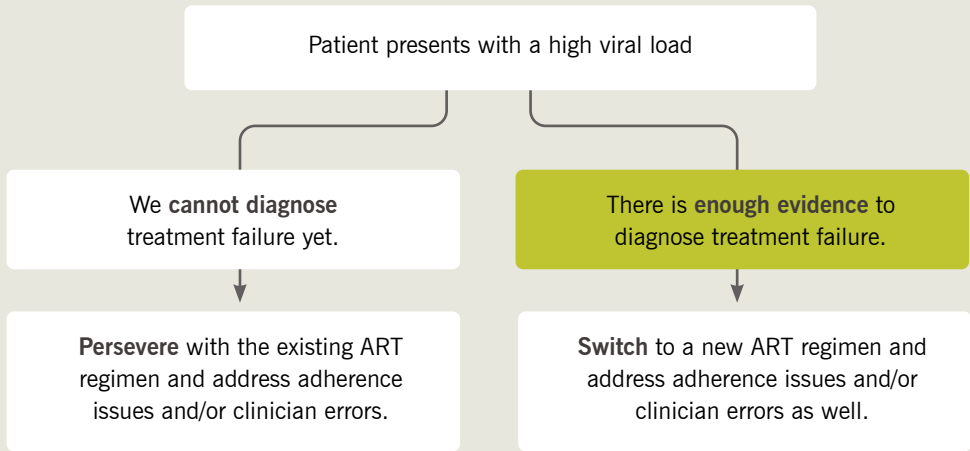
Patient presents with a high viral load

We cannot diagnose treatment failure yet.

There is enough evidence to diagnose treatment failure.

Persevere with the existing ART regimen and address adherence issues and/or clinician errors.

Switch to a new ART regimen and address adherence issues and/or clinician errors as well.